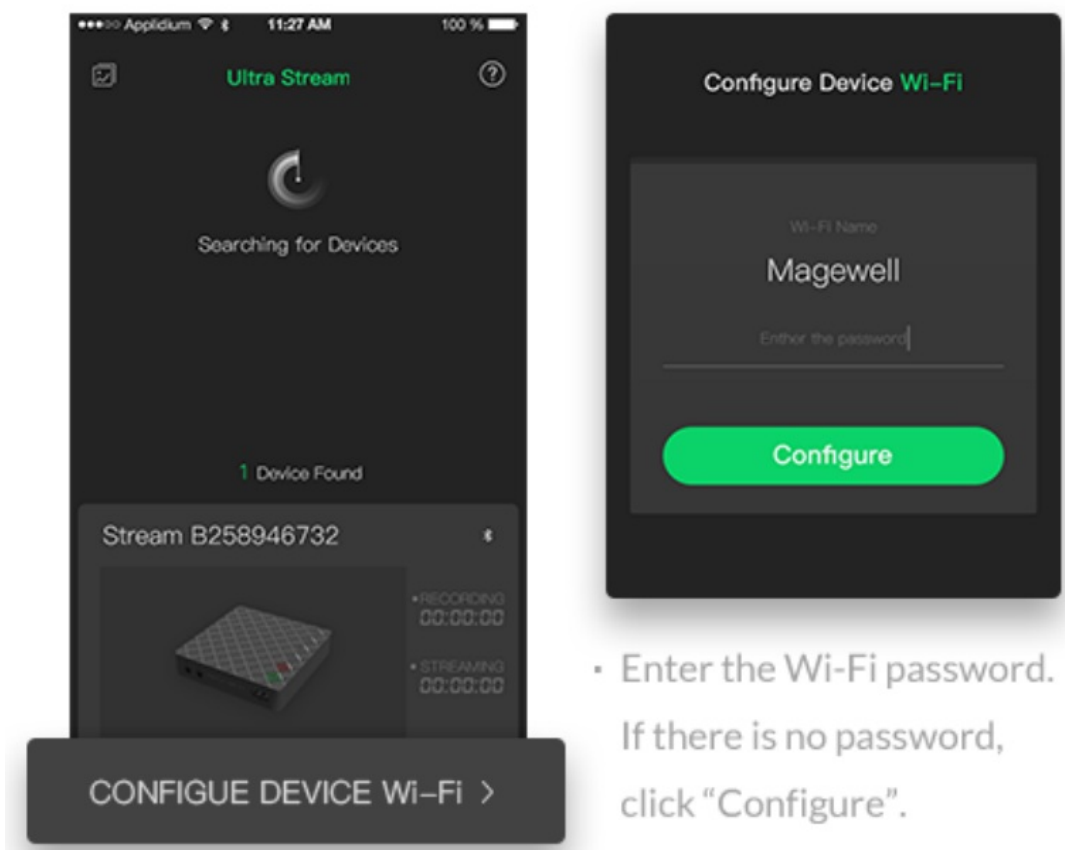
●●●○○ Applidium 11:27 AM 100 %

Ultra Stream

Searching for Devices

1 Device Found

Stream B258946732

•RECORDING
00:00:00

•STREAMING
00:00:00

CONFIGUE DEVICE Wi-Fi >

Configure Device Wi-Fi

Wi-Fi Name

Magewell

Enthor the password

Configure

· Enter the Wi-Fi password. If there is no password, click "Configure".